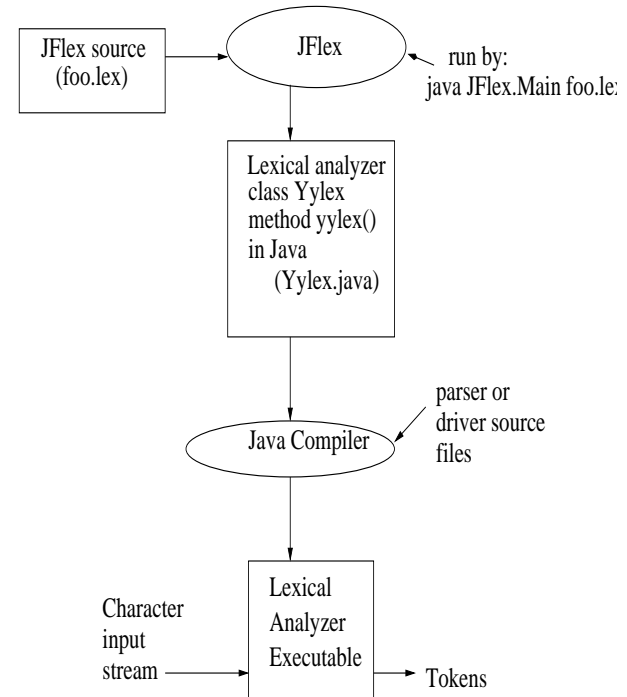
JFlex source (foo.lex)

JFlex

run by: java JFlex.Main foo.le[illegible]

Lexical analyzer class Yylex method yylex() in Java (Yylex.java)

parser or driver source files

Java Compiler

Character input stream

Lexical Analyzer Executable

Tokens